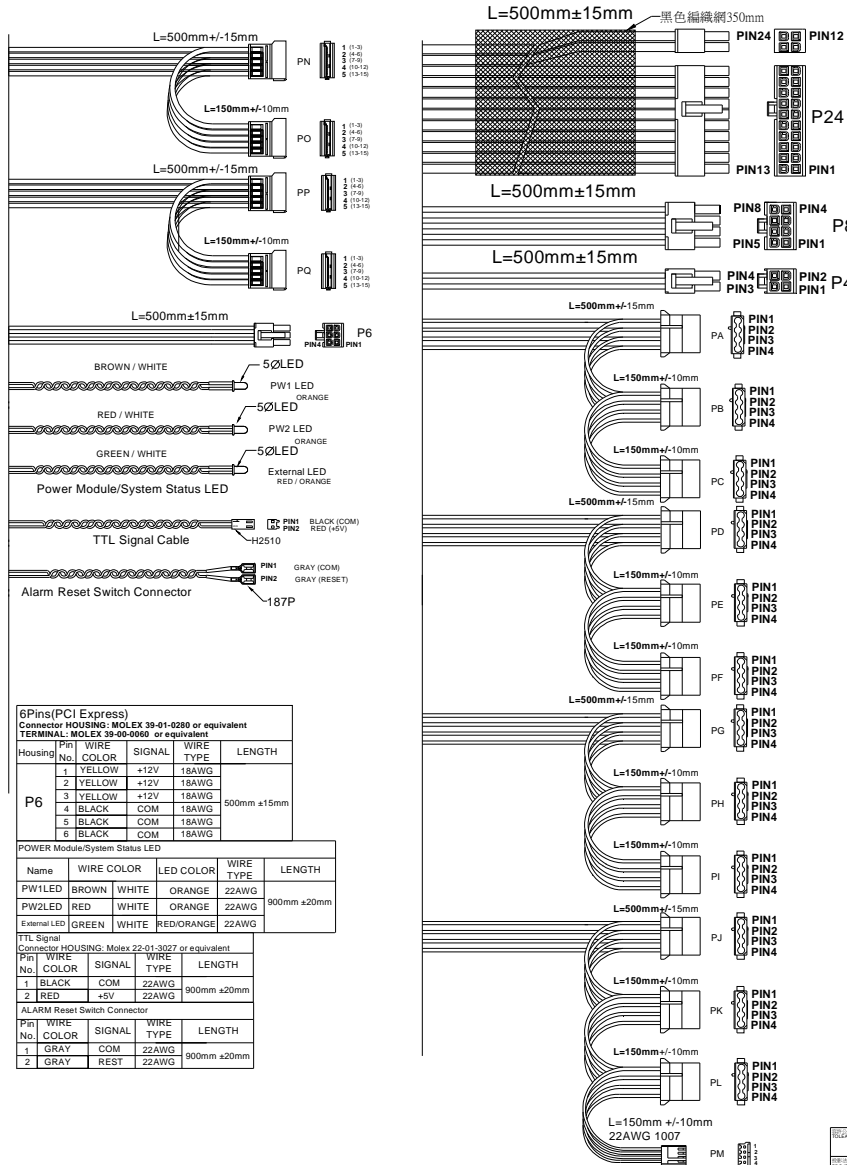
L=500mm+/-15mm

PN

1 (1-3)
2 (4-6)
3 (7-9)
4 (10-12)
5 (13-15)

L=150mm+/-10mm

PO

1 (1-3)
2 (4-6)
3 (7-9)
4 (10-12)
5 (13-15)

L=500mm+/-15mm

PP

1 (1-3)
2 (4-6)
3 (7-9)
4 (10-12)
5 (13-15)

L=150mm+/-10mm

PQ

1 (1-3)
2 (4-6)
3 (7-9)
4 (10-12)
5 (13-15)

L=500mm±15mm

P6

PIN4 PIN1

BROWN / WHITE

5ØLED

PW1 LED
ORANGE

RED / WHITE

5ØLED

PW2 LED
ORANGE

GREEN / WHITE

5ØLED

External LED
RED / ORANGE

Power Module/System Status LED

PIN1 BLACK (COM)
PIN2 RED (+5V)

TTL Signal Cable

H2510

PIN1 GRAY (COM)
PIN2 GRAY (RESET)

Alarm Reset Switch Connector

187P

6Pins(PCI Express)
Connector HOUSING: MOLEX 39-01-0280 or equivalent
TERMINAL: MOLEX 39-00-0060 or equivalent

| Housing | Pin No. | WIRE COLOR | SIGNAL | WIRE TYPE | LENGTH |
|---|---|---|---|---|---|
| P6 | 1 | YELLOW | +12V | 18AWG | 500mm ±15mm |
| | 2 | YELLOW | +12V | 18AWG | |
| | 3 | YELLOW | +12V | 18AWG | |
| | 4 | BLACK | COM | 18AWG | |
| | 5 | BLACK | COM | 18AWG | |
| | 6 | BLACK | COM | 18AWG | |

POWER Module/System Status LED

| Name | WIRE COLOR | | LED COLOR | WIRE TYPE | LENGTH |
|---|---|---|---|---|---|
| PW1LED | BROWN | WHITE | ORANGE | 22AWG | 900mm ±20mm |
| PW2LED | RED | WHITE | ORANGE | 22AWG | |
| External LED | GREEN | WHITE | RED/ORANGE | 22AWG | |

TTL Signal
Connector HOUSING: Molex 22-01-3027 or equivalent

| Pin No. | WIRE COLOR | SIGNAL | WIRE TYPE | LENGTH |
|---|---|---|---|---|
| 1 | BLACK | COM | 22AWG | 900mm ±20mm |
| 2 | RED | +5V | 22AWG | |

ALARM Reset Switch Connector

| Pin No. | WIRE COLOR | SIGNAL | WIRE TYPE | LENGTH |
|---|---|---|---|---|
| 1 | GRAY | COM | 22AWG | 900mm ±20mm |
| 2 | GRAY | REST | 22AWG | |

L=500mm±15mm

黑色編織網350mm

PIN24 PIN12

P24

PIN13 PIN1

L=500mm±15mm

PIN8 PIN4

P8

PIN5 PIN1

L=500mm±15mm

PIN4 PIN2 P4
PIN3 PIN1

L=500mm+/-15mm

PA

PIN1
PIN2
PIN3
PIN4

L=150mm+/-10mm

PB

PIN1
PIN2
PIN3
PIN4

L=150mm+/-10mm

PC

PIN1
PIN2
PIN3
PIN4

L=500mm+/-15mm

PD

PIN1
PIN2
PIN3
PIN4

L=150mm+/-10mm

PE

PIN1
PIN2
PIN3
PIN4

L=150mm+/-10mm

PF

PIN1
PIN2
PIN3
PIN4

L=500mm+/-15mm

PG

PIN1
PIN2
PIN3
PIN4

L=150mm+/-10mm

PH

PIN1
PIN2
PIN3
PIN4

L=150mm+/-10mm

PI

PIN1
PIN2
PIN3
PIN4

L=500mm+/-15mm

PJ

PIN1
PIN2
PIN3
PIN4

L=150mm+/-10mm

PK

PIN1
PIN2
PIN3
PIN4

L=150mm+/-10mm

PL

PIN1
PIN2
PIN3
PIN4

L=150mm +/-10mm
22AWG 1007

PM

1
2
3
4

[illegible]